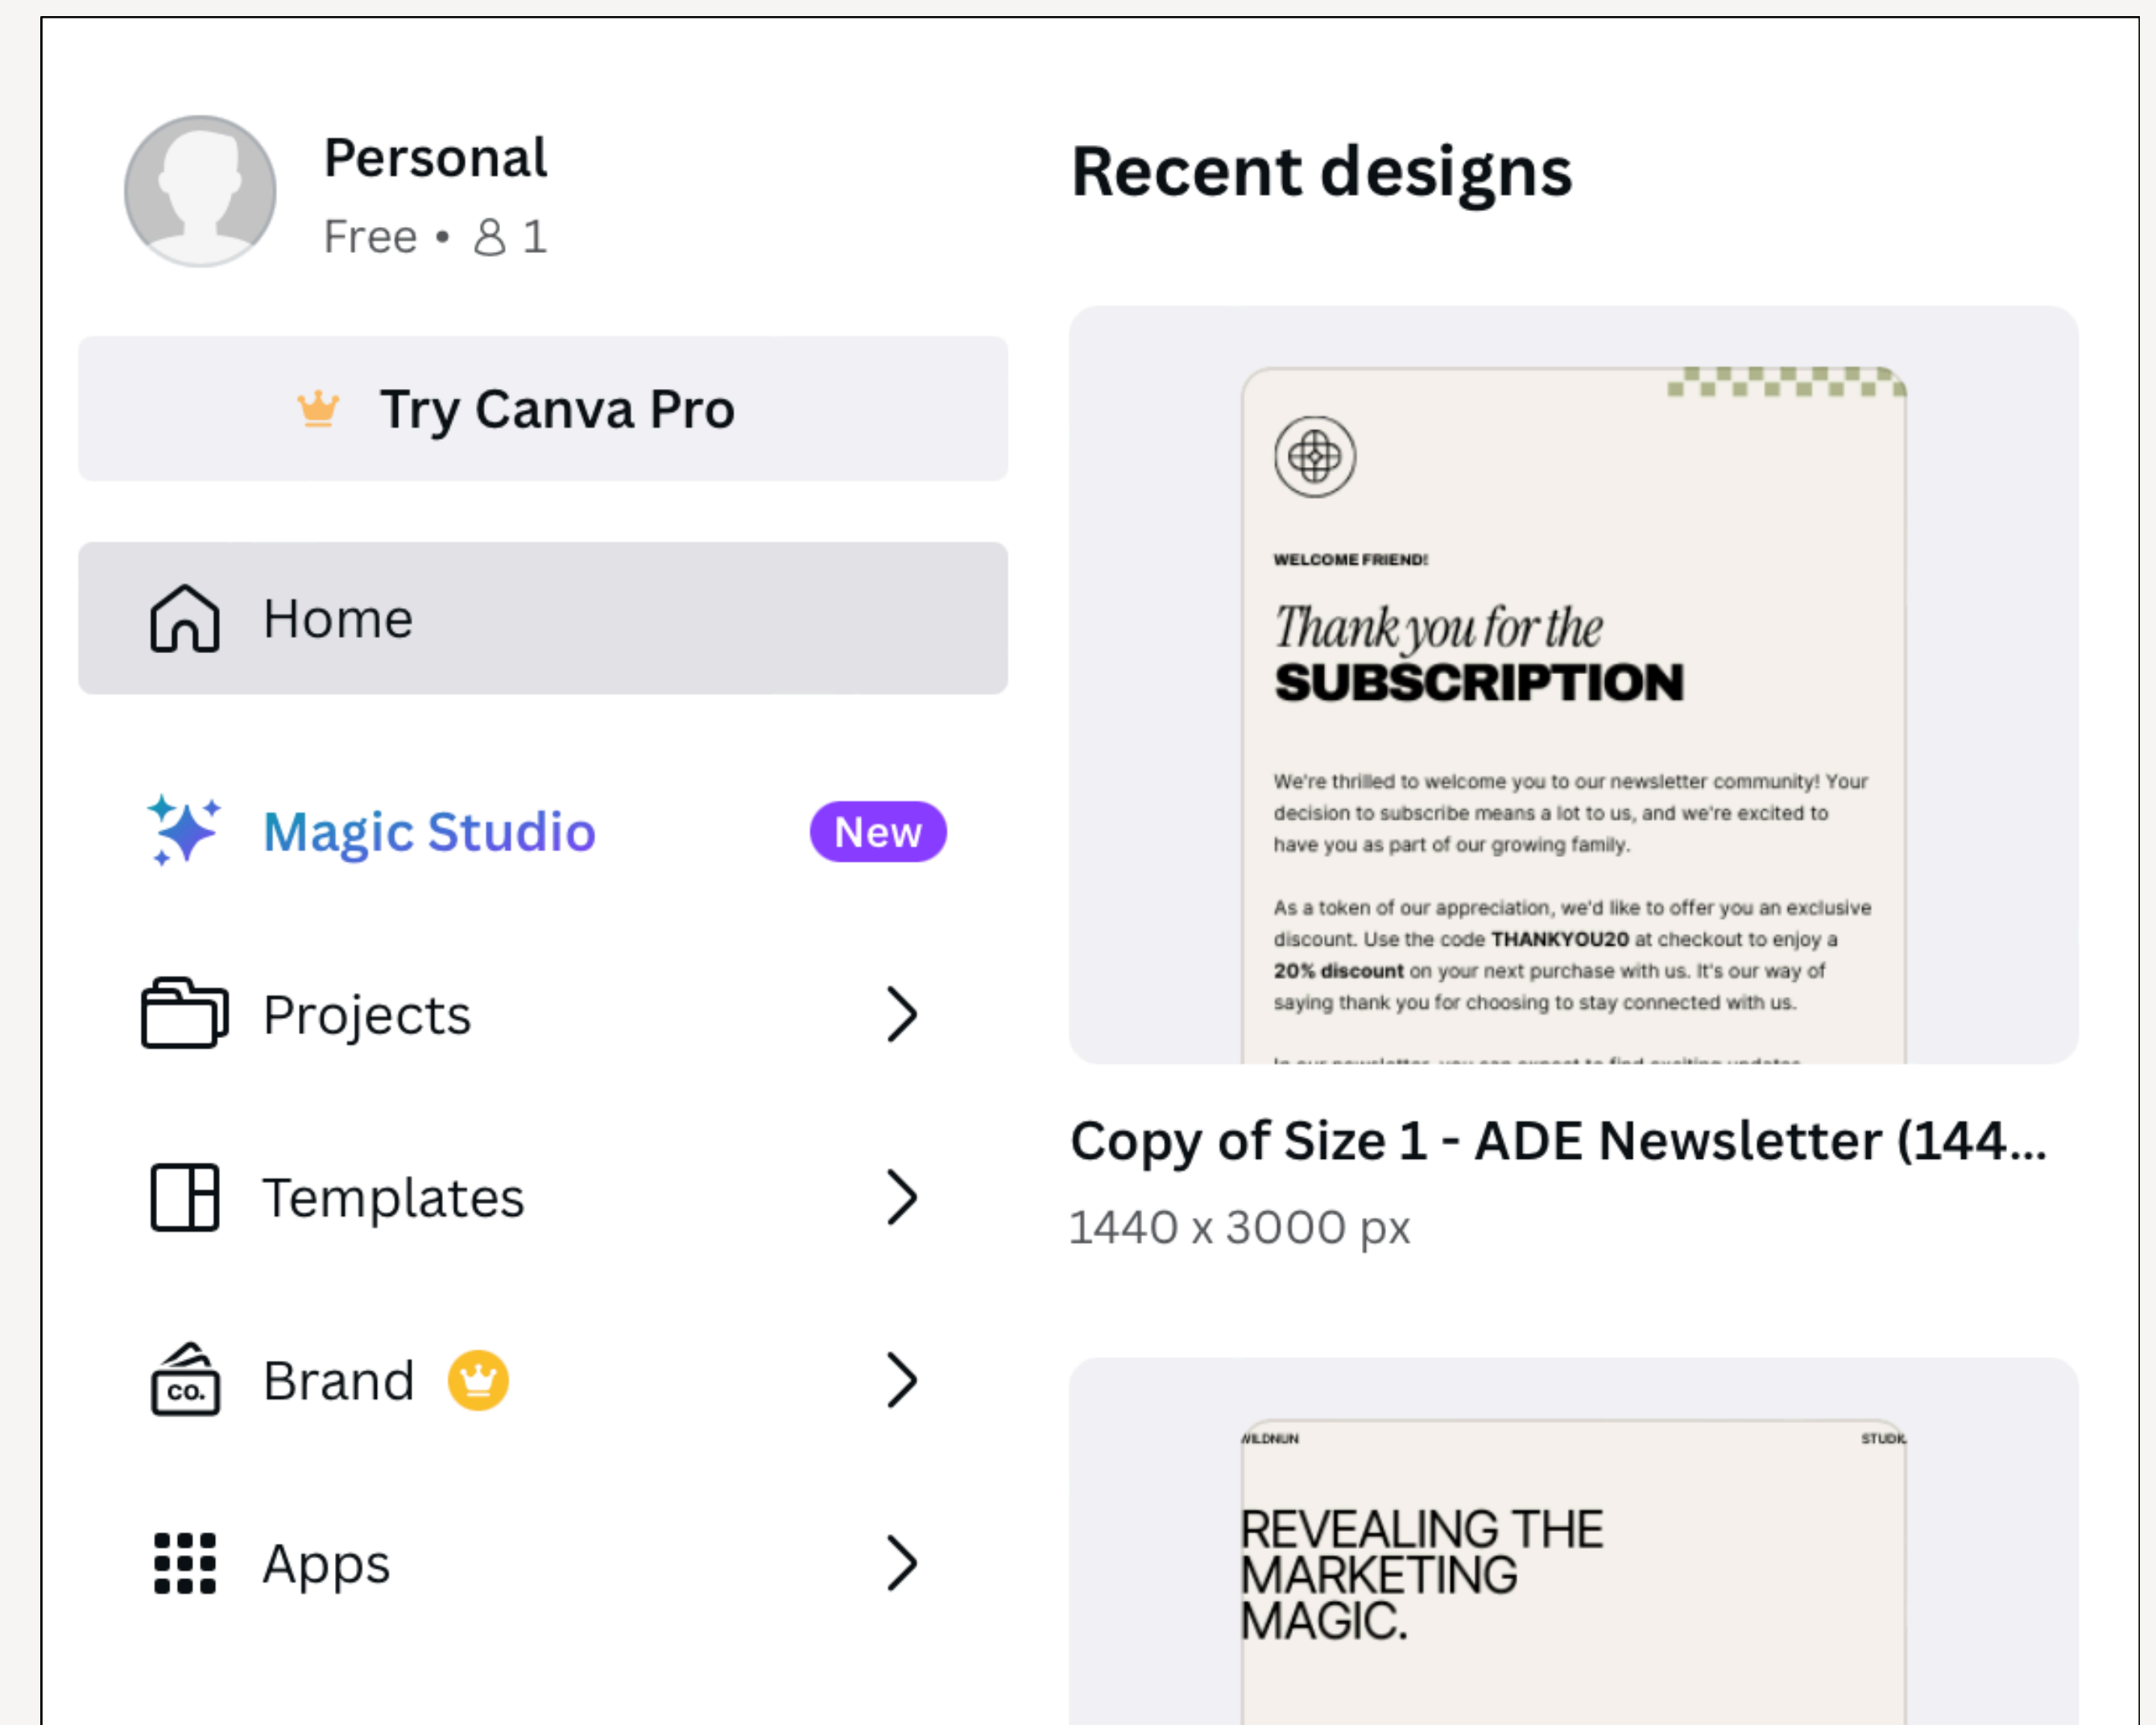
Personal
Free • 1

Try Canva Pro

Home

Magic Studio New

Projects

Templates

co. Brand

Apps

Recent designs

WELCOME FRIEND!

Thank you for the
SUBSCRIPTION

We're thrilled to welcome you to our newsletter community! Your decision to subscribe means a lot to us, and we're excited to have you as part of our growing family.

As a token of our appreciation, we'd like to offer you an exclusive discount. Use the code THANKYOU20 at checkout to enjoy a 20% discount on your next purchase with us. It's our way of saying thank you for choosing to stay connected with us.

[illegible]

Copy of Size 1 - ADE Newsletter (144...
1440 x 3000 px

WILDNUN STUDIO

REVEALING THE MARKETING MAGIC.